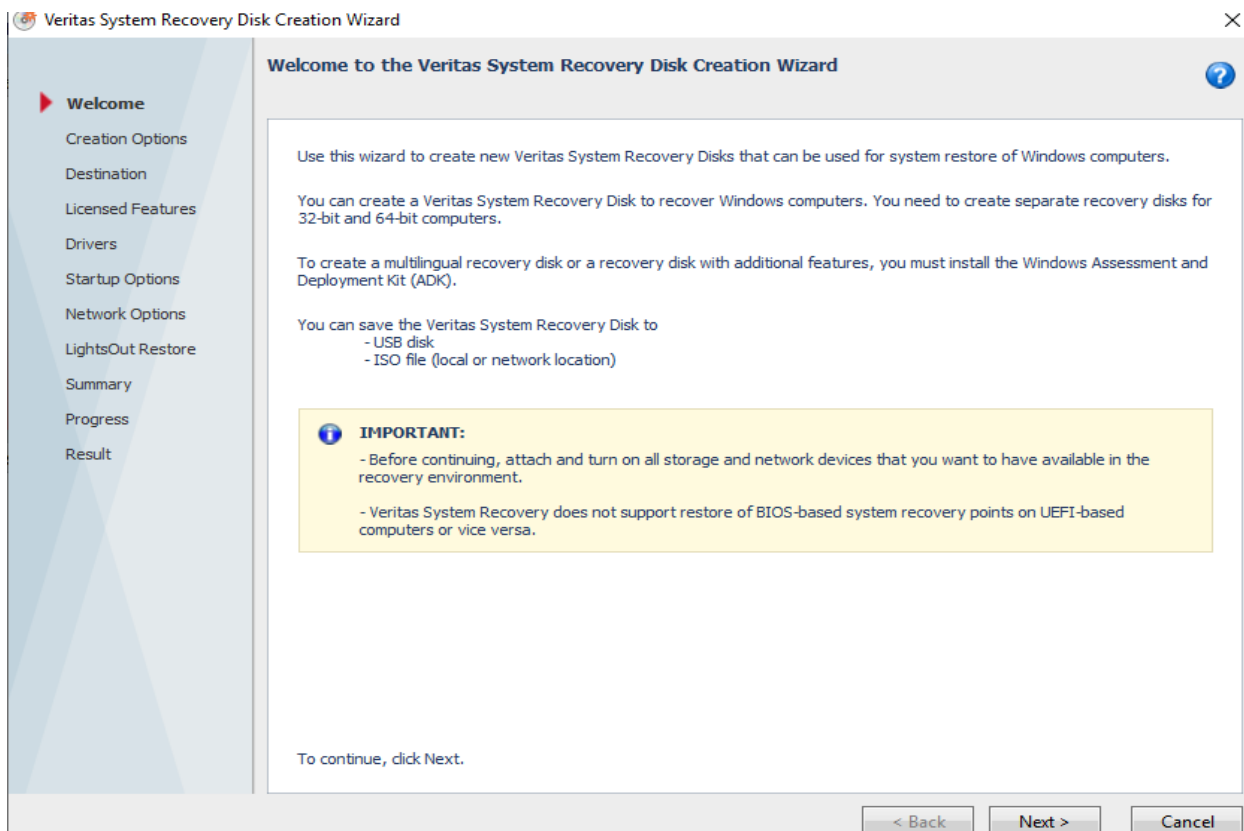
Veritas System Recovery Disk Creation Wizard

×

Welcome
Creation Options
Destination
Licensed Features
Drivers
Startup Options
Network Options
LightsOut Restore
Summary
Progress
Result

Welcome to the Veritas System Recovery Disk Creation Wizard

Use this wizard to create new Veritas System Recovery Disks that can be used for system restore of Windows computers.

You can create a Veritas System Recovery Disk to recover Windows computers. You need to create separate recovery disks for 32-bit and 64-bit computers.

To create a multilingual recovery disk or a recovery disk with additional features, you must install the Windows Assessment and Deployment Kit (ADK).

You can save the Veritas System Recovery Disk to
- USB disk
- ISO file (local or network location)

IMPORTANT:
- Before continuing, attach and turn on all storage and network devices that you want to have available in the recovery environment.

- Veritas System Recovery does not support restore of BIOS-based system recovery points on UEFI-based computers or vice versa.

To continue, click Next.

< Back
Next >
Cancel